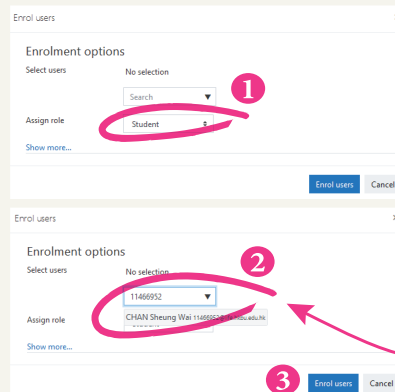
Enrol users

Enrolment options

Select users

No selection

Search

Assign role

Student

Show more...

1

Enrol users

Cancel

Enrol users

Enrolment options

Select users

No selection

2

11466952

Assign role

CHAN Sheung Wai 11466952@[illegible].edu.hk

Show more...

3

Enrol users

Cancel